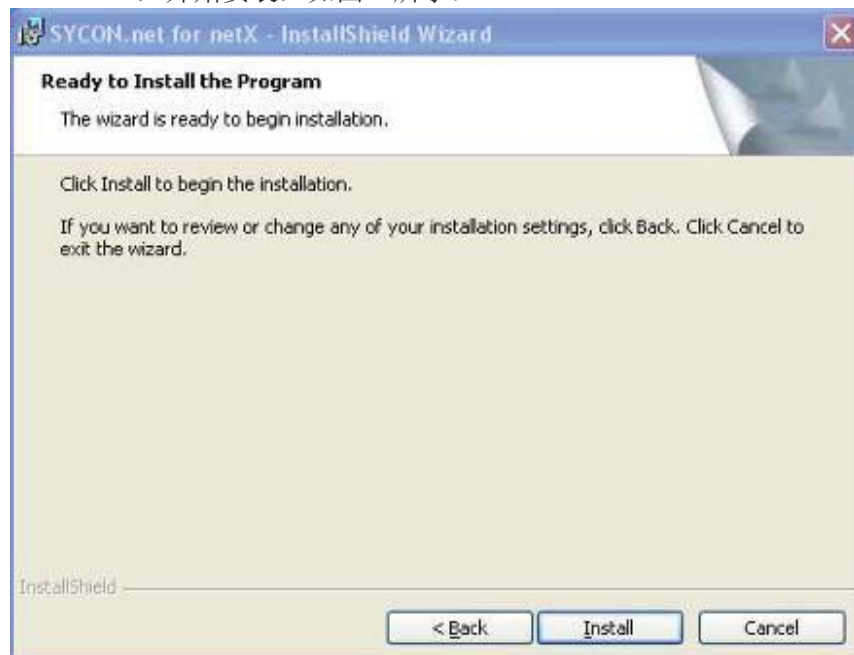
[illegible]

SYCON.net for netX - InstallShield Wizard

Ready to Install the Program

The wizard is ready to begin installation.

Click Install to begin the installation.

If you want to review or change any of your installation settings, click Back. Click Cancel to exit the wizard.

InstallShield

< Back

Install

Cancel